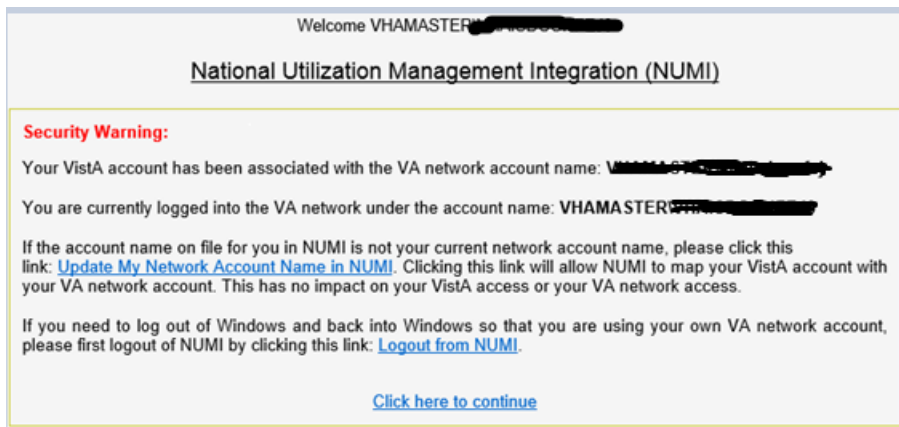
Welcome VHAMASTER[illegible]

National Utilization Management Integration (NUMI)

Security Warning:

Your VistA account has been associated with the VA network account name: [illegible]

You are currently logged into the VA network under the account name: VHAMASTER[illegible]

If the account name on file for you in NUMI is not your current network account name, please click this link: Update My Network Account Name in NUMI. Clicking this link will allow NUMI to map your VistA account with your VA network account. This has no impact on your VistA access or your VA network access.

If you need to log out of Windows and back into Windows so that you are using your own VA network account, please first logout of NUMI by clicking this link: Logout from NUMI.

Click here to continue